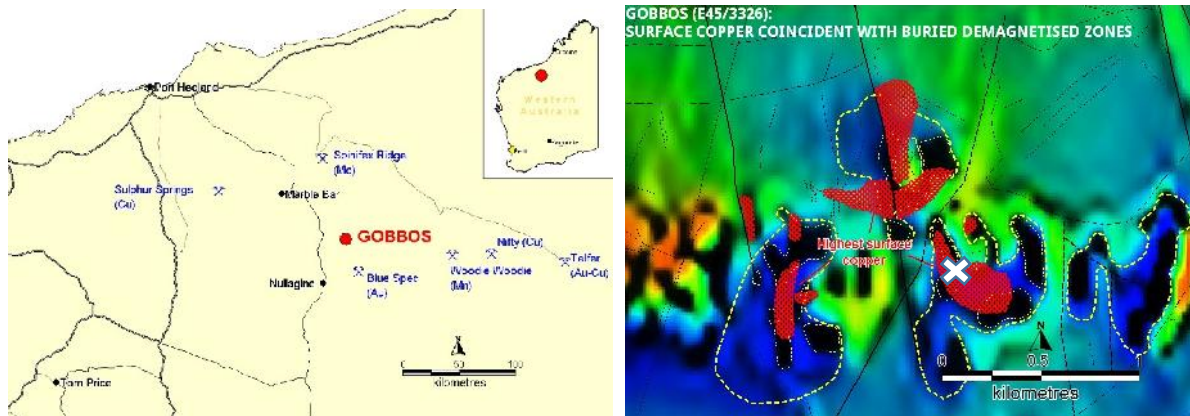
Port Hedland

Western Australia

Spinifex Ridge (Mo)

Sulphur Springs (Cu)

Marble Bar

GOBBOS

Nifty (Cu)

Telfer (Au-Cu)

Woodie Woodie (Mn)

Blue Spec (Au)

Nullagine

Tom Price

N

0 50 100

kilometres

GOBBOS (E45/3326):
SURFACE COPPER COINCIDENT WITH BURIED DEMAGNETISED ZONES

Highest surface copper

N

0 0.5

kilometres